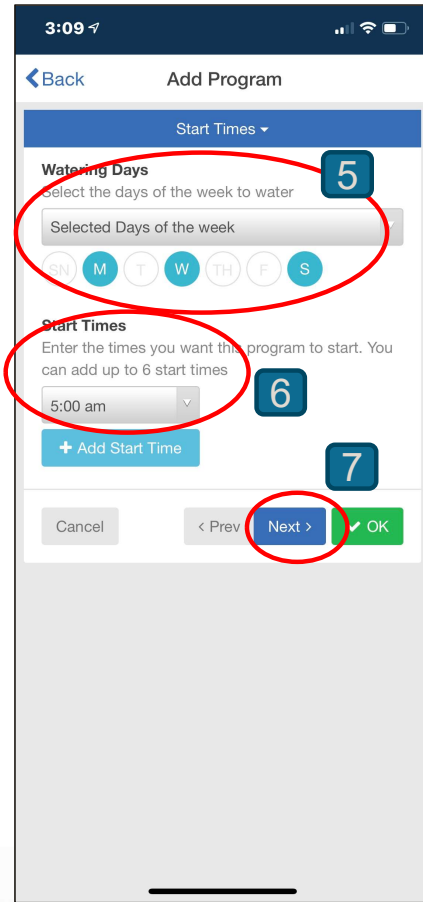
3:09

Back

Add Program

Start Times

Watering Days

Select the days of the week to water

5

Selected Days of the week

SN M T W TH F S

Start Times

Enter the times you want this program to start. You can add up to 6 start times

6

5:00 am

+ Add Start Time

7

Cancel

‹ Prev

Next ›

✔ OK